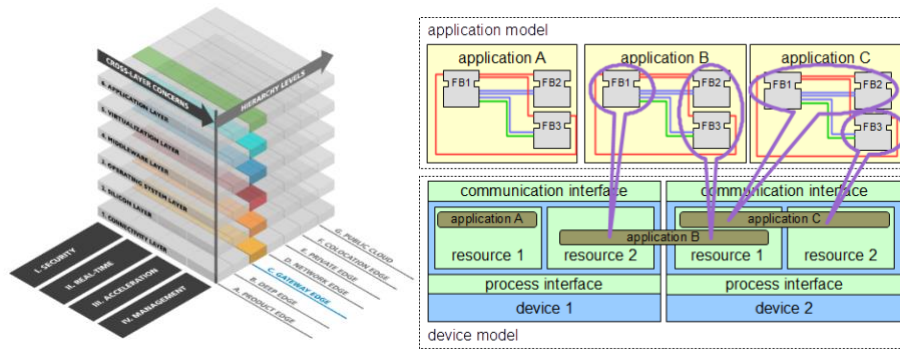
CROSS-LAYER CONCERNS
HIERARCHY LEVELS
6. APPLICATION LAYER
5. VIRTUALIZATION LAYER
4. MIDDLEWARE LAYER
3. OPERATING SYSTEM LAYER
2. SILICON LAYER
1. CONNECTIVITY LAYER
I. SECURITY
II. REAL-TIME
III. ACCELERATION
IV. MANAGEMENT
G. PUBLIC CLOUD
F. COLOCATION EDGE
E. PRIVATE EDGE
D. NETWORK EDGE
C. GATEWAY EDGE
B. DEEP EDGE
A. PRODUCT EDGE

application model
application A
FB1
FB2
FB3
application B
FB1
FB2
FB3
application C
FB1
FB2
FB3
communication interface
communication interface
application A
resource 1
application B
resource 2
application C
resource 1
resource 2
process interface
process interface
device 1
device 2
device model